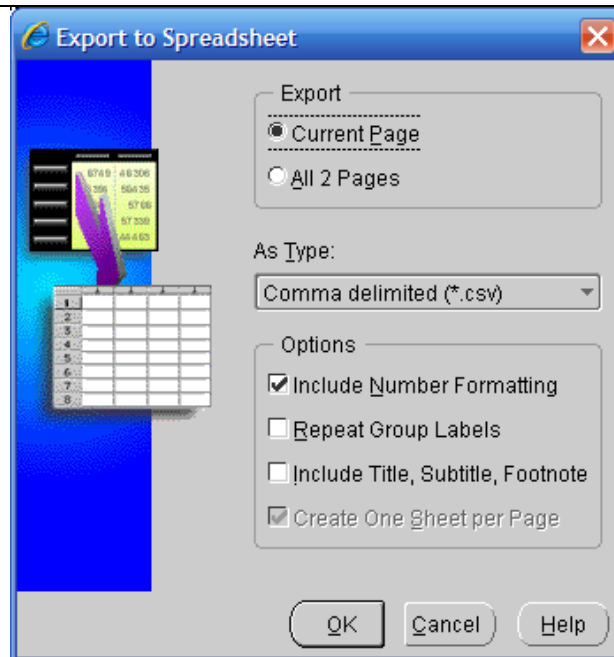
Export to Spreadsheet

Export
Current Page
All 2 Pages

As Type:
Comma delimited (*.csv)

Options
Include Number Formatting
Repeat Group Labels
Include Title, Subtitle, Footnote
Create One Sheet per Page

OK
Cancel
Help